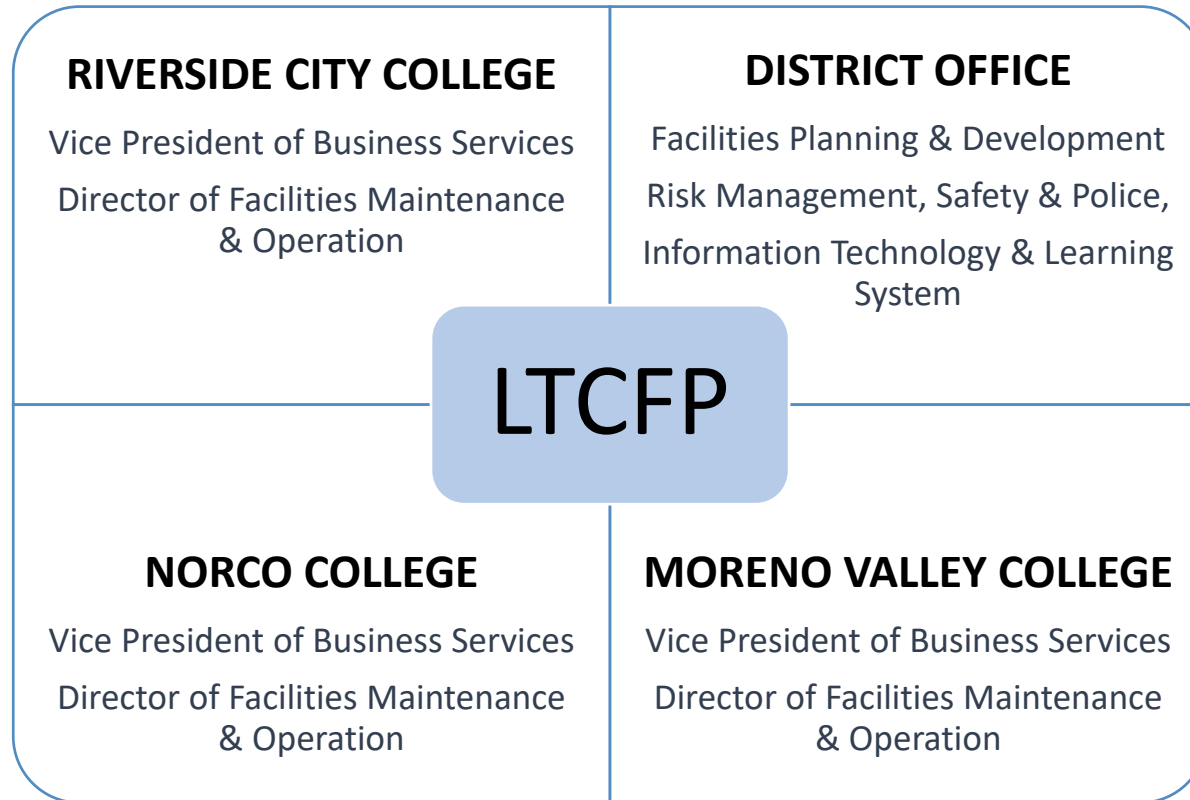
RIVERSIDE CITY COLLEGE

Vice President of Business Services

Director of Facilities Maintenance & Operation

DISTRICT OFFICE

Facilities Planning & Development

Risk Management, Safety & Police,

Information Technology & Learning System

LTCFP

NORCO COLLEGE

Vice President of Business Services

Director of Facilities Maintenance & Operation

MORENO VALLEY COLLEGE

Vice President of Business Services

Director of Facilities Maintenance & Operation